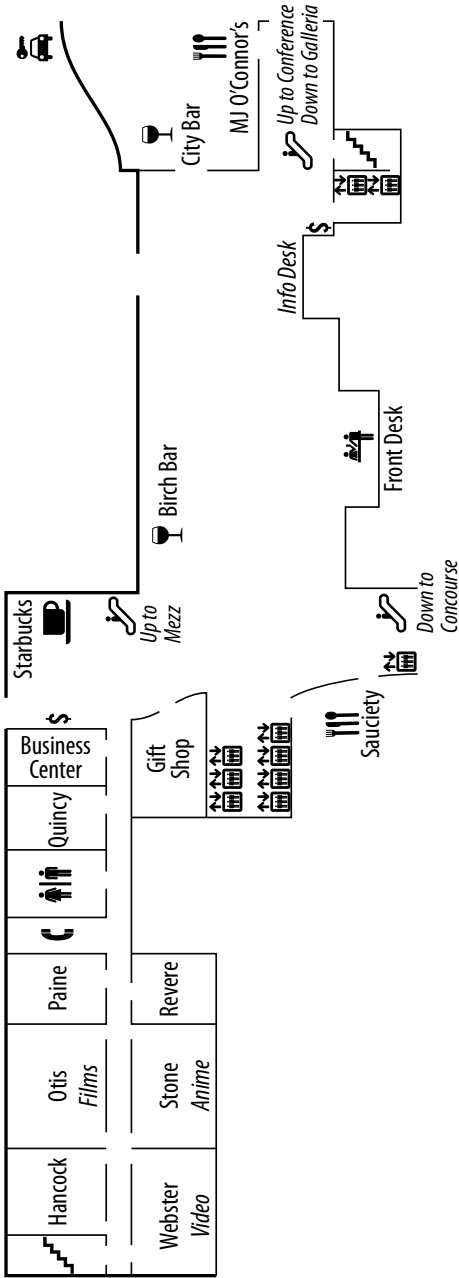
Up to Conference
Down to Galleria

MJ O'Connor's

City Bar

Info Desk

Front Desk

Birch Bar

Starbucks

Up to Mezz

Down to Concourse

Sauciety

Business Center

Gift Shop

Quincy

Paine

Revere

Otis
Films

Stone
Anime

Hancock

Webster
Video